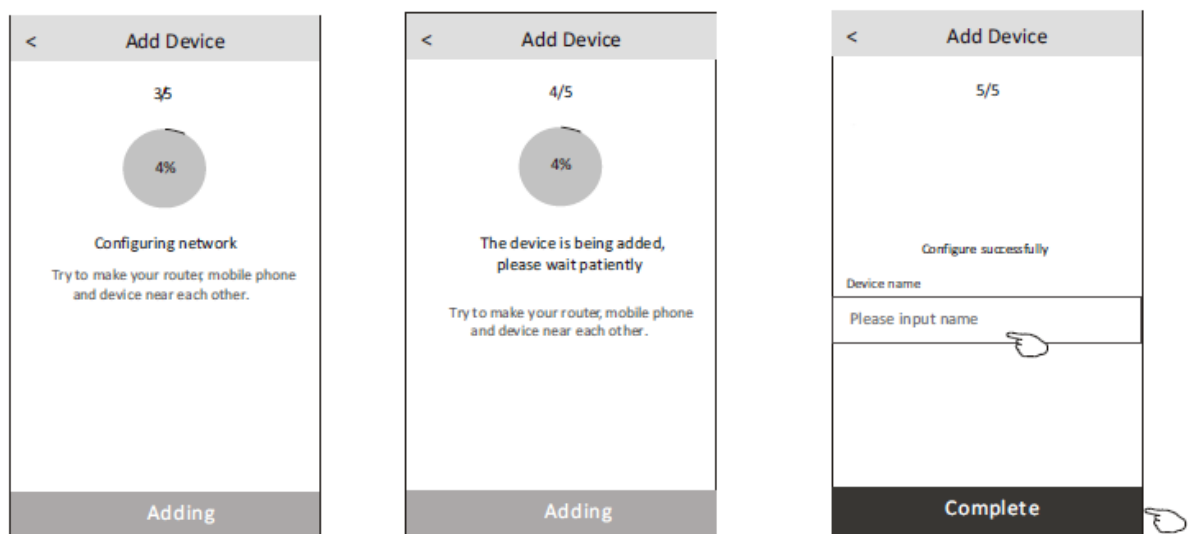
< Add Device

3/5

4%

Configuring network

Try to make your router, mobile phone and device near each other.

Adding

< Add Device

4/5

4%

The device is being added, please wait patiently

Try to make your router, mobile phone and device near each other.

Adding

< Add Device

5/5

Configure successfully

Device name

Please input name

Complete